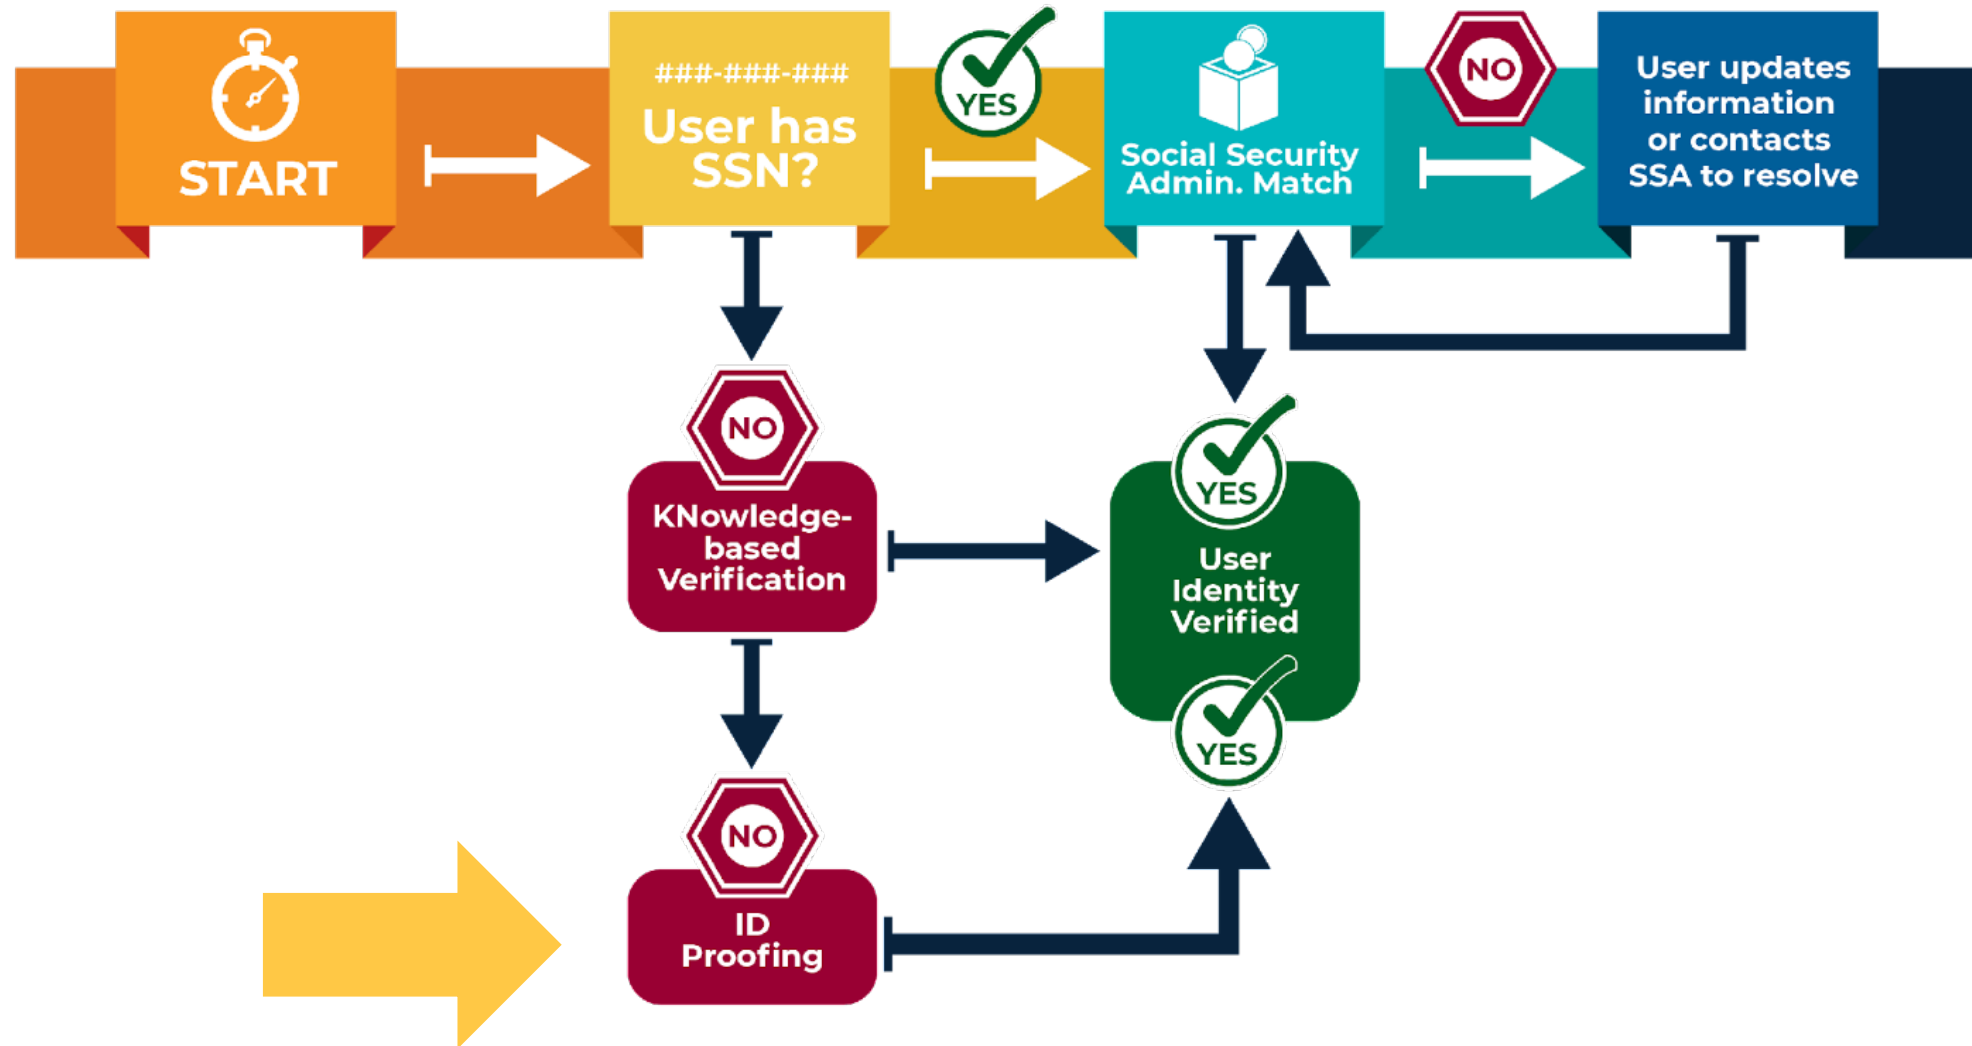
START

###-###-###
User has SSN?

YES

Social Security Admin. Match

NO

User updates information or contacts SSA to resolve

NO
KNowledge-based Verification

YES
User Identity Verified
YES

NO
ID Proofing